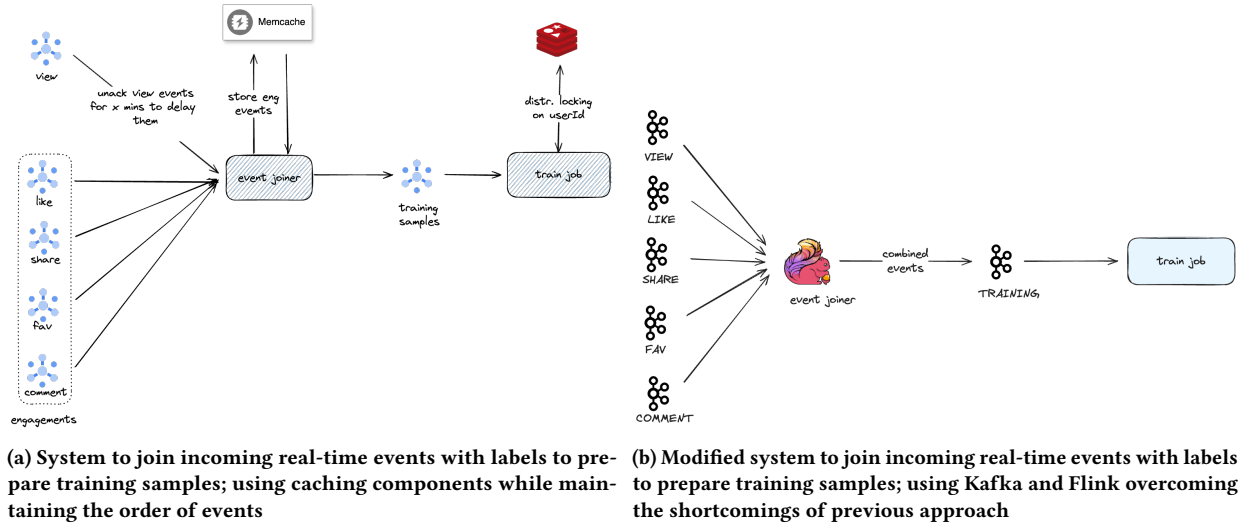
Memcache

view

unack view events for x mins to delay them

store eng events

event joiner

training samples

distr. locking on userId

train job

like

share

fav

comment

engagements

VIEW

LIKE

SHARE

FAV

COMMENT

event joiner

combined events

TRAINING

train job

(a) System to join incoming real-time events with labels to prepare training samples; using caching components while maintaining the order of events

(b) Modified system to join incoming real-time events with labels to prepare training samples; using Kafka and Flink overcoming the shortcomings of previous approach